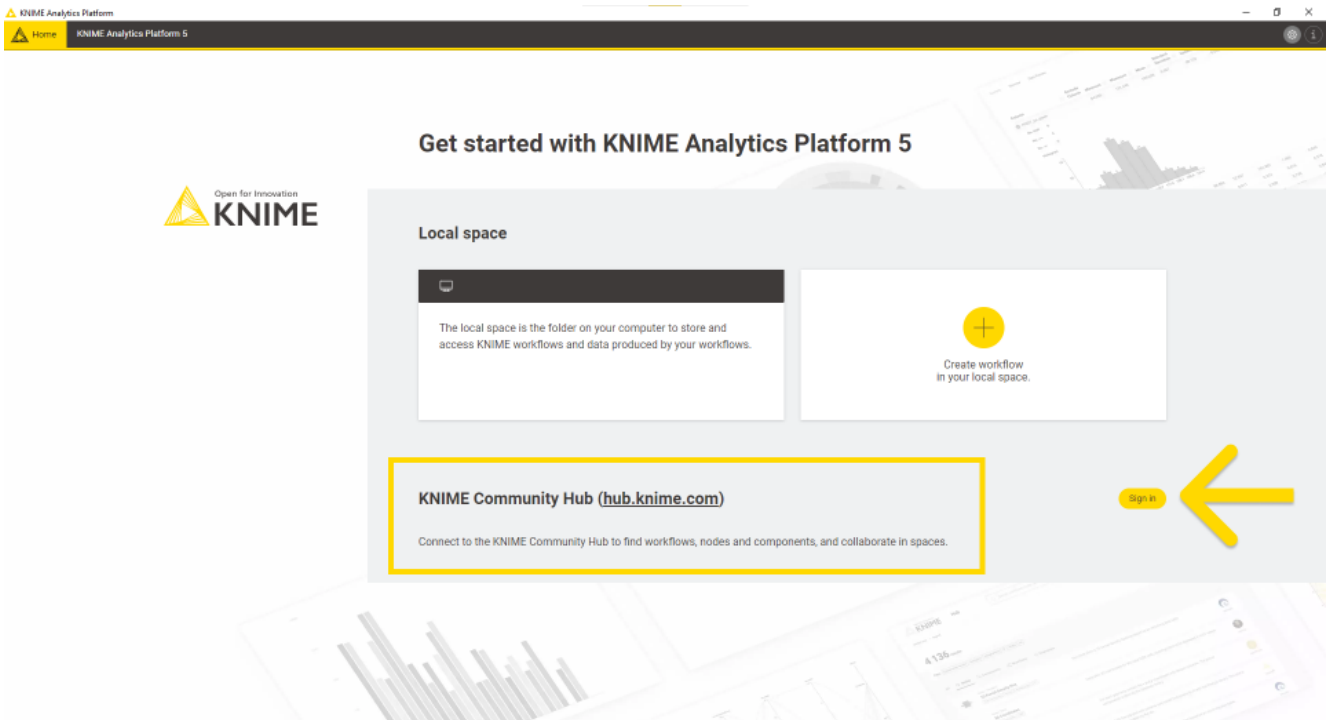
KNIME Analytics Platform

Home

KNIME Analytics Platform 5

Get started with KNIME Analytics Platform 5

Open for Innovation
KNIME

Local space

The local space is the folder on your computer to store and access KNIME workflows and data produced by your workflows.

Create workflow
in your local space.

KNIME Community Hub (hub.knime.com)

Connect to the KNIME Community Hub to find workflows, nodes and components, and collaborate in spaces.

Sign in